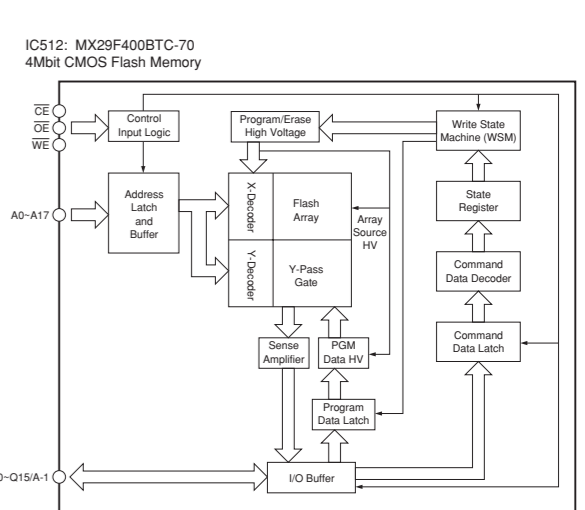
IC512: MX29F400BTC-70
4Mbit CMOS Flash Memory

$\overline{CE}$
$\overline{OE}$
$\overline{WE}$

Control Input Logic

Program/Erase High Voltage

Write State Machine (WSM)

A0~A17

Address Latch and Buffer

X-Decoder

Flash Array

Array Source HV

State Register

Y-Decoder

Y-Pass Gate

Command Data Decoder

Sense Amplifier

PGM Data HV

Command Data Latch

Program Data Latch

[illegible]0~Q15/A-1

I/O Buffer